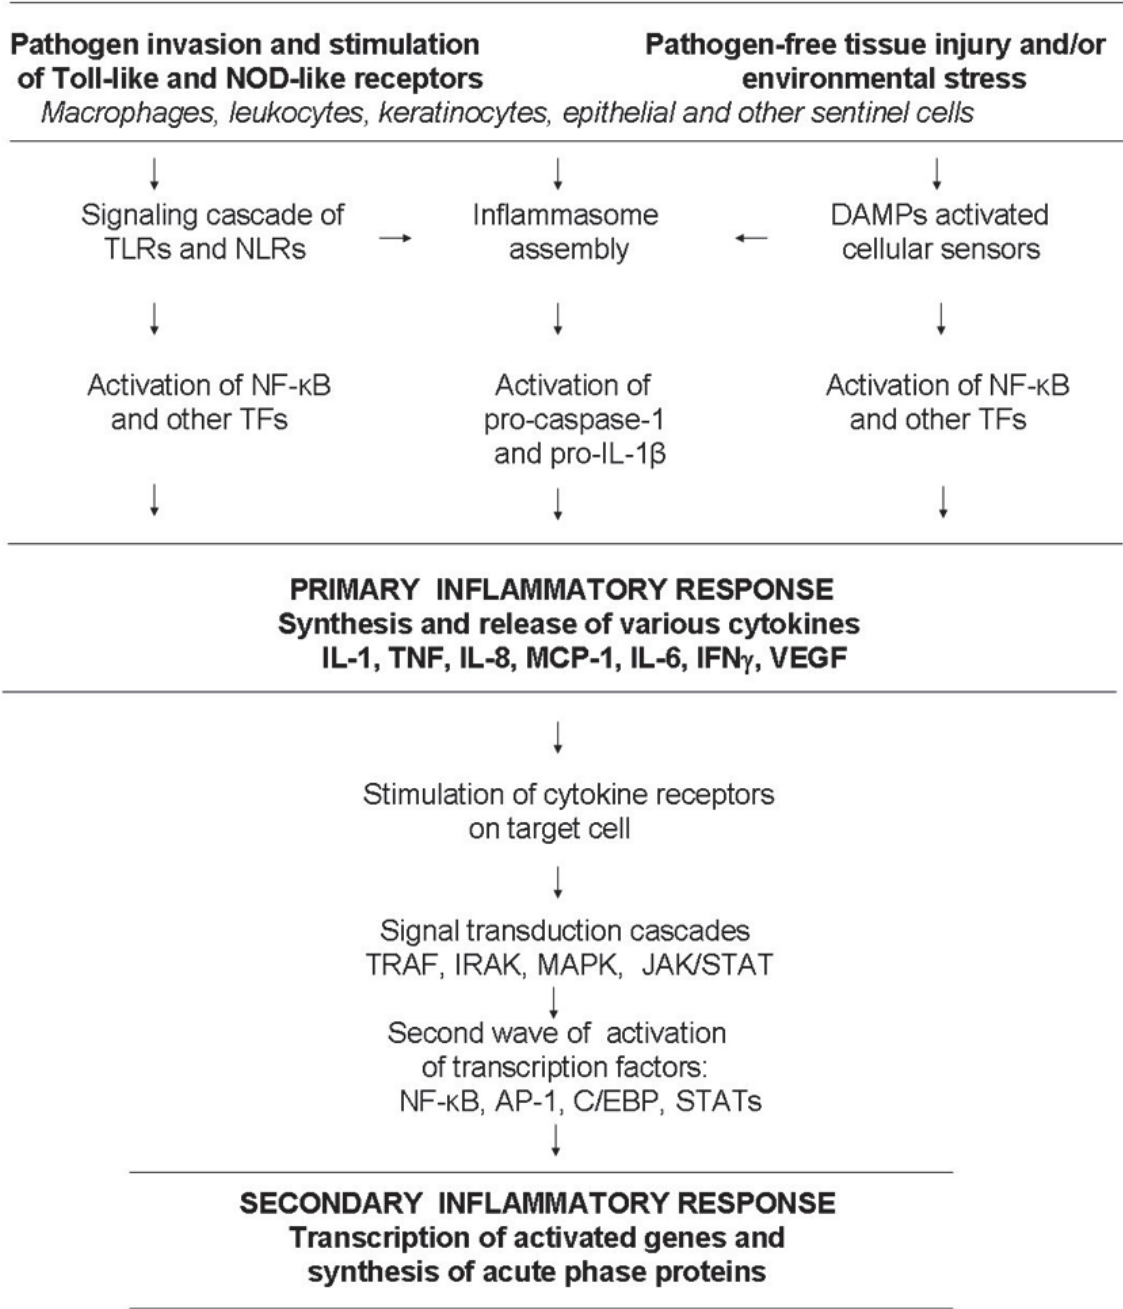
Pathogen invasion and stimulation of Toll-like and NOD-like receptors

Pathogen-free tissue injury and/or environmental stress

*Macrophages, leukocytes, keratinocytes, epithelial and other sentinel cells*

Signaling cascade of TLRs and NLRs

Inflammasome assembly

DAMPs activated cellular sensors

Activation of NF-κB and other TFs

Activation of pro-caspase-1 and pro-IL-1β

Activation of NF-κB and other TFs

PRIMARY INFLAMMATORY RESPONSE
Synthesis and release of various cytokines
IL-1, TNF, IL-8, MCP-1, IL-6, IFNγ, VEGF

Stimulation of cytokine receptors on target cell

Signal transduction cascades
TRAF, IRAK, MAPK, JAK/STAT

Second wave of activation of transcription factors:
NF-κB, AP-1, C/EBP, STATs

SECONDARY INFLAMMATORY RESPONSE
Transcription of activated genes and synthesis of acute phase proteins